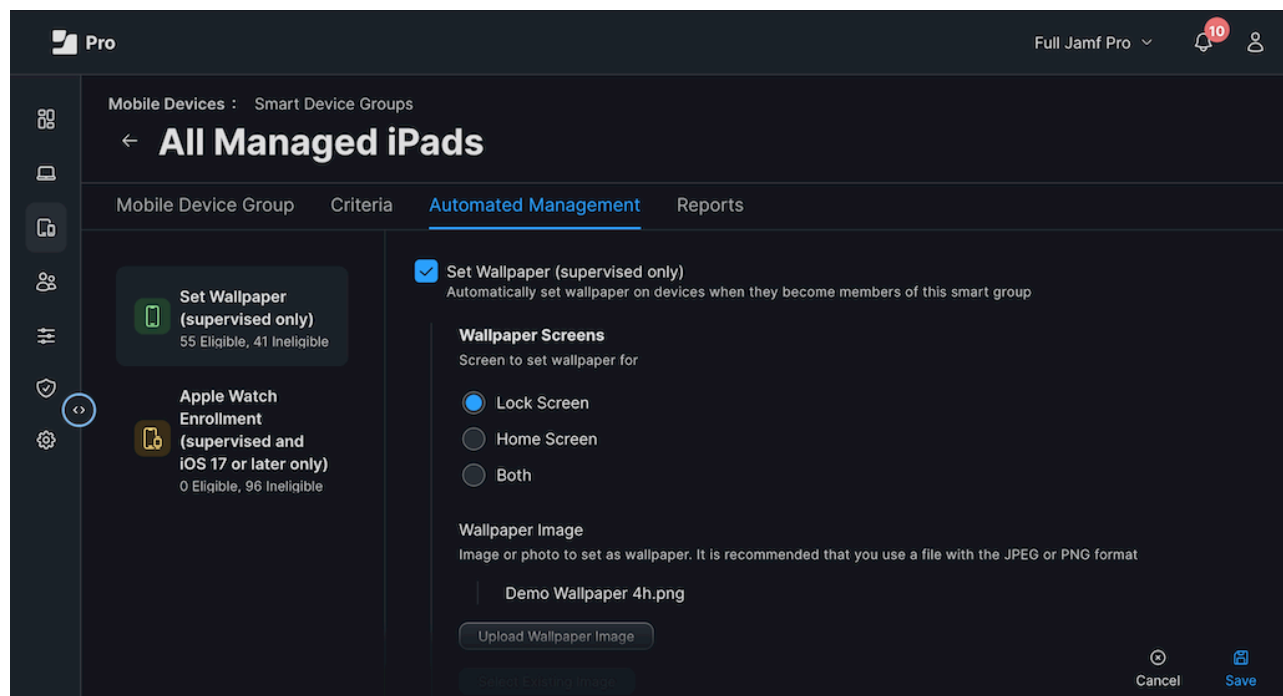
Pro

Full Jamf Pro

10

Mobile Devices : Smart Device Groups

← All Managed iPads

Mobile Device Group Criteria Automated Management Reports

Set Wallpaper (supervised only)
55 Eligible, 41 Ineligible

Apple Watch Enrollment (supervised and iOS 17 or later only)
0 Eligible, 96 Ineligible

Set Wallpaper (supervised only)
Automatically set wallpaper on devices when they become members of this smart group

Wallpaper Screens
Screen to set wallpaper for

Lock Screen
Home Screen
Both

Wallpaper Image
Image or photo to set as wallpaper. It is recommended that you use a file with the JPEG or PNG format

Demo Wallpaper 4h.png

Upload Wallpaper Image

Select Existing Image

Cancel
Save